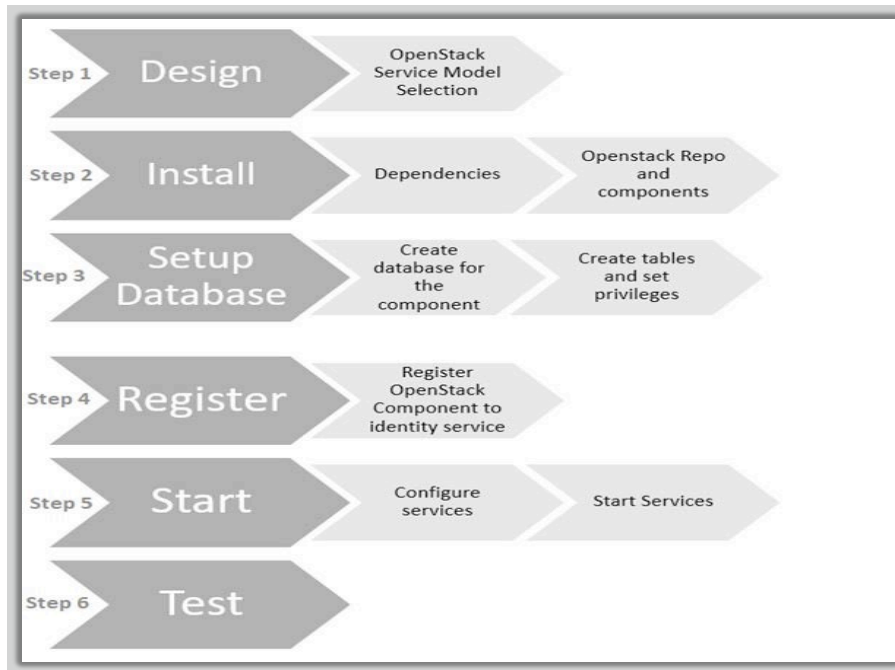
Step 1 Design

OpenStack Service Model Selection

Step 2 Install

Dependencies

Openstack Repo and components

Step 3 Setup Database

Create database for the component

Create tables and set privileges

Step 4 Register

Register OpenStack Component to identity service

Step 5 Start

Configure services

Start Services

Step 6 Test